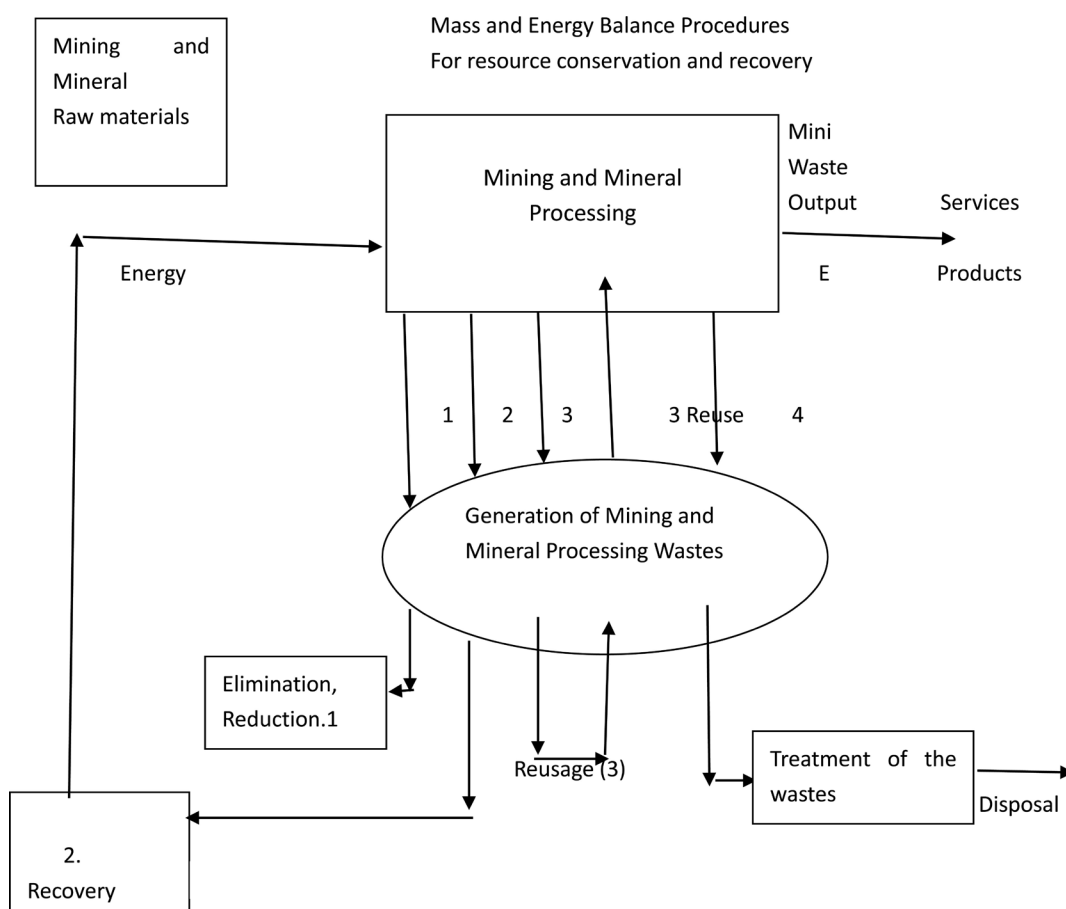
Mass and Energy Balance Procedures
For resource conservation and recovery

Mining and Mineral Raw materials

Mining and Mineral Processing

Mini Waste Output

Services

E

Products

Energy

1 2 3

3 Reuse

4

Generation of Mining and Mineral Processing Wastes

Elimination, Reduction.1

Reusage (3)

Treatment of the wastes

Disposal

2. Recovery